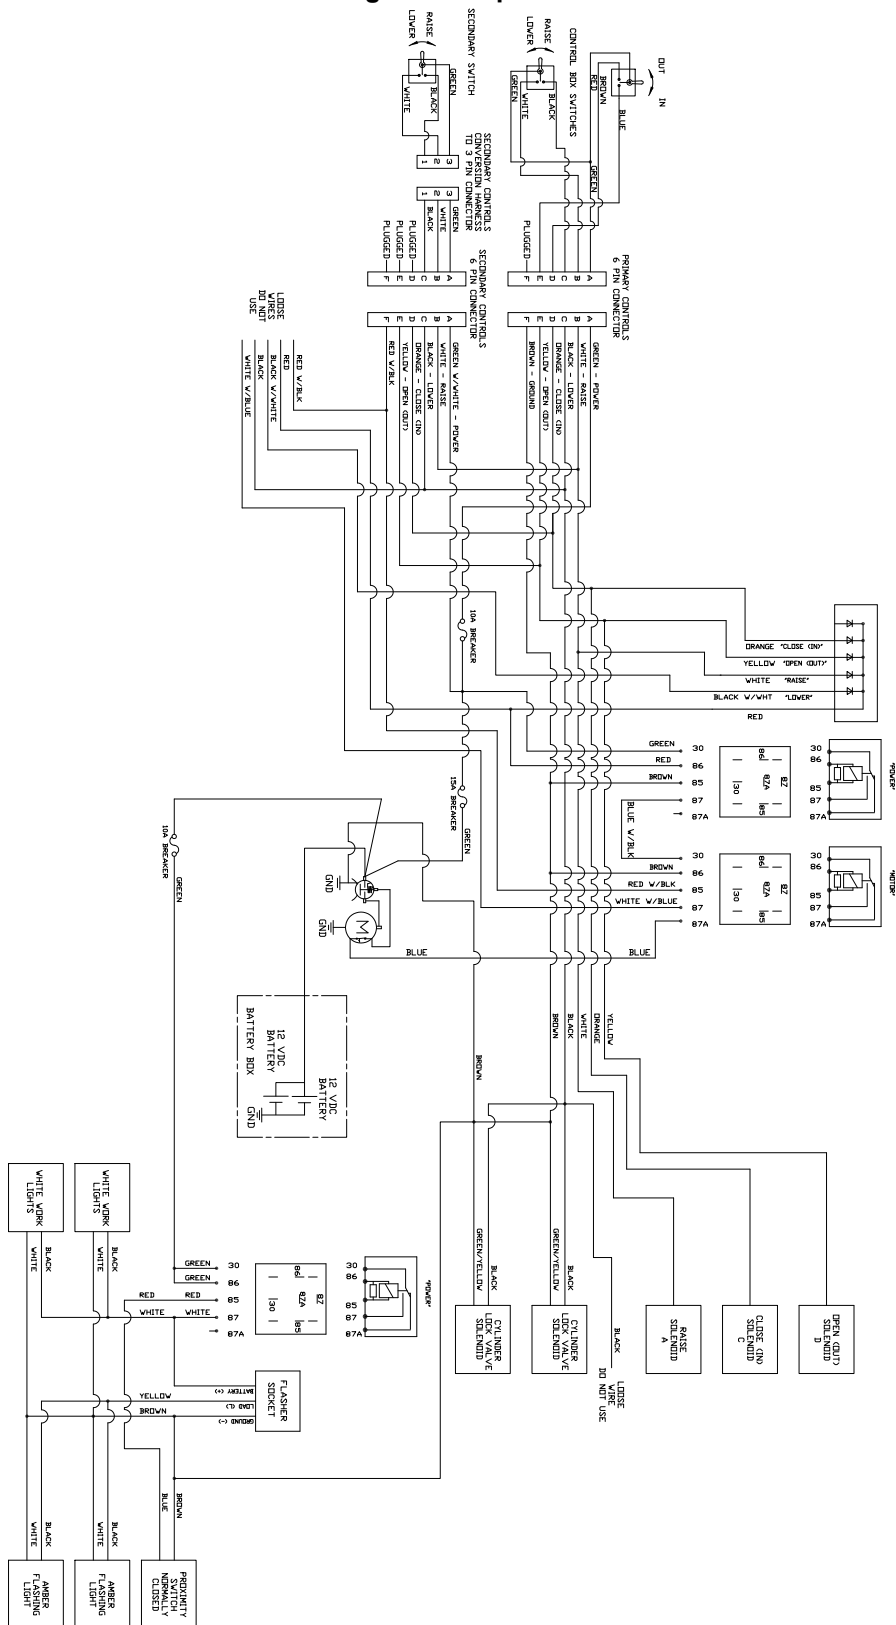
CONTROL BOX SWITCHES
OUT
IN
BROWN
RED
BLUE
RAISE
LOWER
BLACK
WHITE
GREEN
GREEN

SECONDARY SWITCH
RAISE
LOWER
GREEN
BLACK
WHITE
3
2
1

SECONDARY CONTROLS CONVERSION HARNESS TO 3 PIN CONNECTOR
3 GREEN
2 WHITE
1 BLACK
PLUGGED
PLUGGED
PLUGGED

SECONDARY CONTROLS 6 PIN CONNECTOR
A B C D E F

PRIMARY CONTROLS 6 PIN CONNECTOR
A B C D E F
PLUGGED

A GREEN - POWER
B WHITE - RAISE
C BLACK - LOWER
D ORANGE - CLOSE (IN)
E YELLOW - OPEN (OUT)
F BROWN - GROUND

A GREEN W/WHITE - POWER
B WHITE - RAISE
C BLACK - LOWER
D ORANGE - CLOSE (IN)
E YELLOW - OPEN (OUT)
F RED W/BLK

LOOSE WIRES DO NOT USE
RED W/BLK
RED
BLACK W/WHITE
BLACK
WHITE W/BLUE

10A BREAKER
ORANGE "CLOSE (IN)"
YELLOW "OPEN (OUT)"
WHITE "RAISE"
BLACK W/WHT "LOWER"
RED

GREEN 30
RED 86
BROWN 85
87
87A
86 87 87A 30 85
30 86 85 87 87A
"POWER"

15A BREAKER
GREEN
BLUE W/BLK
30
BROWN 86
RED W/BLK 85
WHITE W/BLUE 87
87A
86 87 87A 30 85
30 86 85 87 87A
"MOTOR"

GND
GND
M
BLUE
BLUE

10A BREAKER
GREEN

BATTERY BOX
12 VDC BATTERY
12 VDC BATTERY
GND

BROWN
BROWN
BLACK
WHITE
ORANGE
YELLOW

CYLINDER LOCK VALVE SOLENOID
GREEN/YELLOW
BLACK
CYLINDER LOCK VALVE SOLENOID
GREEN/YELLOW
BLACK
LOOSE WIRE DO NOT USE
BLACK
RAISE SOLENOID A
CLOSE (IN) SOLENOID C
OPEN (OUT) SOLENOID D

WHITE WORK LIGHTS
BLACK
WHITE
WHITE WORK LIGHTS
BLACK
WHITE

GREEN 30
GREEN 86
RED RED 85
WHITE WHITE 87
87A
86 87 87A 30 85
30 86 85 87 87A
"POWER"

FLASHER SOCKET
BATTERY (+)
LOAD (L)
GROUND (-)
YELLOW
BROWN

BLUE
BROWN
PROXIMITY SWITCH NORMALLY CLOSED
BLACK
WHITE
AMBER FLASHING LIGHT
BLACK
WHITE
AMBER FLASHING LIGHT